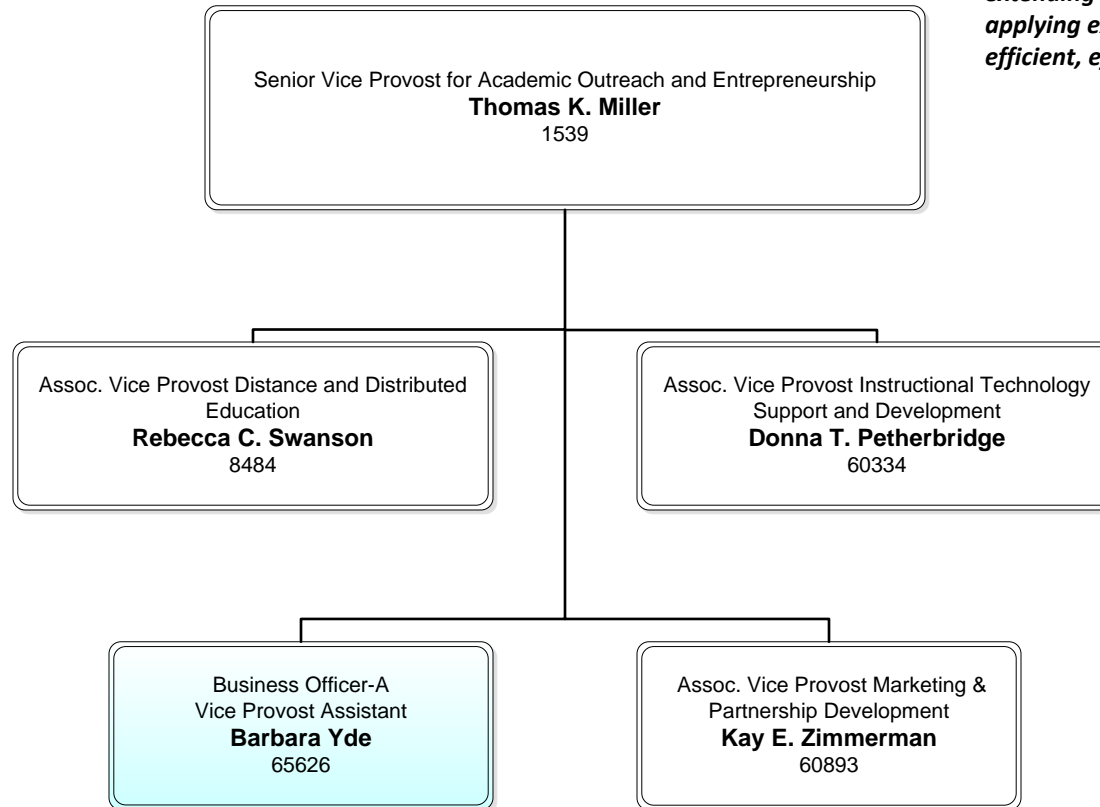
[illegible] applying e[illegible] efficient, e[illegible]

Senior Vice Provost for Academic Outreach and Entrepreneurship
**Thomas K. Miller**
1539

Assoc. Vice Provost Distance and Distributed Education
**Rebecca C. Swanson**
8484

Assoc. Vice Provost Instructional Technology Support and Development
**Donna T. Petherbridge**
60334

Business Officer-A
Vice Provost Assistant
**Barbara Yde**
65626

Assoc. Vice Provost Marketing & Partnership Development
**Kay E. Zimmerman**
60893